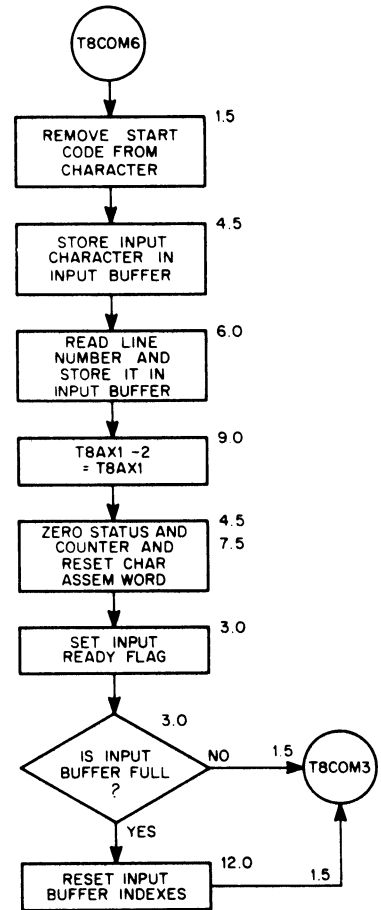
T8COM6

1.5

REMOVE START CODE FROM CHARACTER

4.5

STORE INPUT CHARACTER IN INPUT BUFFER

6.0

READ LINE NUMBER AND STORE IT IN INPUT BUFFER

9.0

T8AX1 -2 = T8AX1

4.5
7.5

ZERO STATUS AND COUNTER AND RESET CHAR ASSEM WORD

3.0

SET INPUT READY FLAG

3.0

IS INPUT BUFFER FULL ?

NO

1.5

T8COM3

YES

12.0

RESET INPUT BUFFER INDEXES

1.5